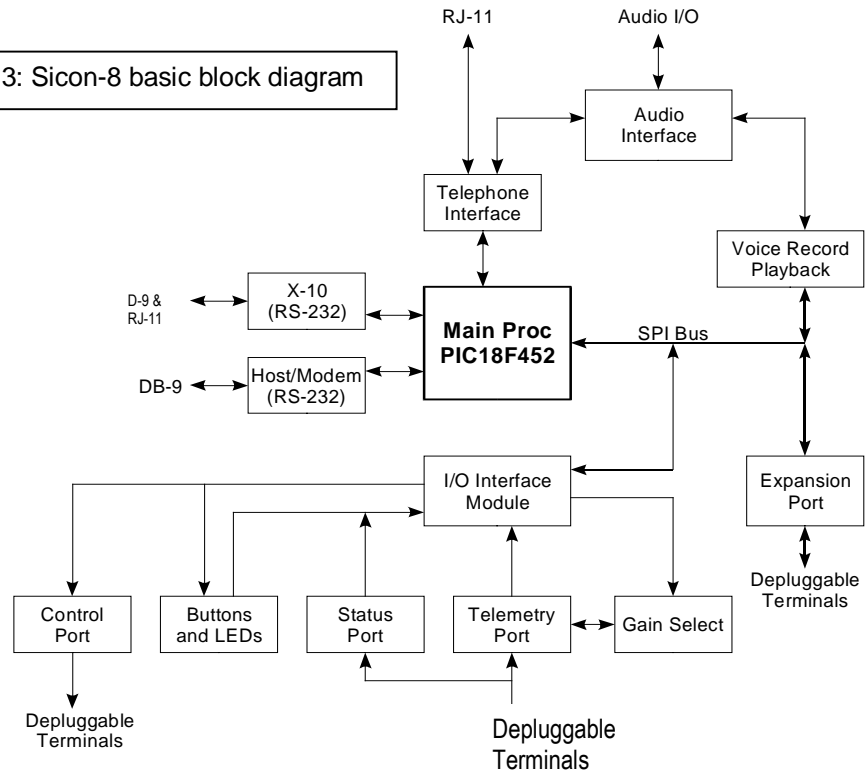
3: Sicon-8 basic block diagram

RJ-11

Audio I/O

Audio Interface

Telephone Interface

Voice Record Playback

D-9 & RJ-11

X-10 (RS-232)

Main Proc PIC18F452

SPI Bus

DB-9

Host/Modem (RS-232)

I/O Interface Module

Expansion Port

Depluggable Terminals

Control Port

Buttons and LEDs

Status Port

Telemetry Port

Gain Select

Depluggable Terminals

Depluggable Terminals